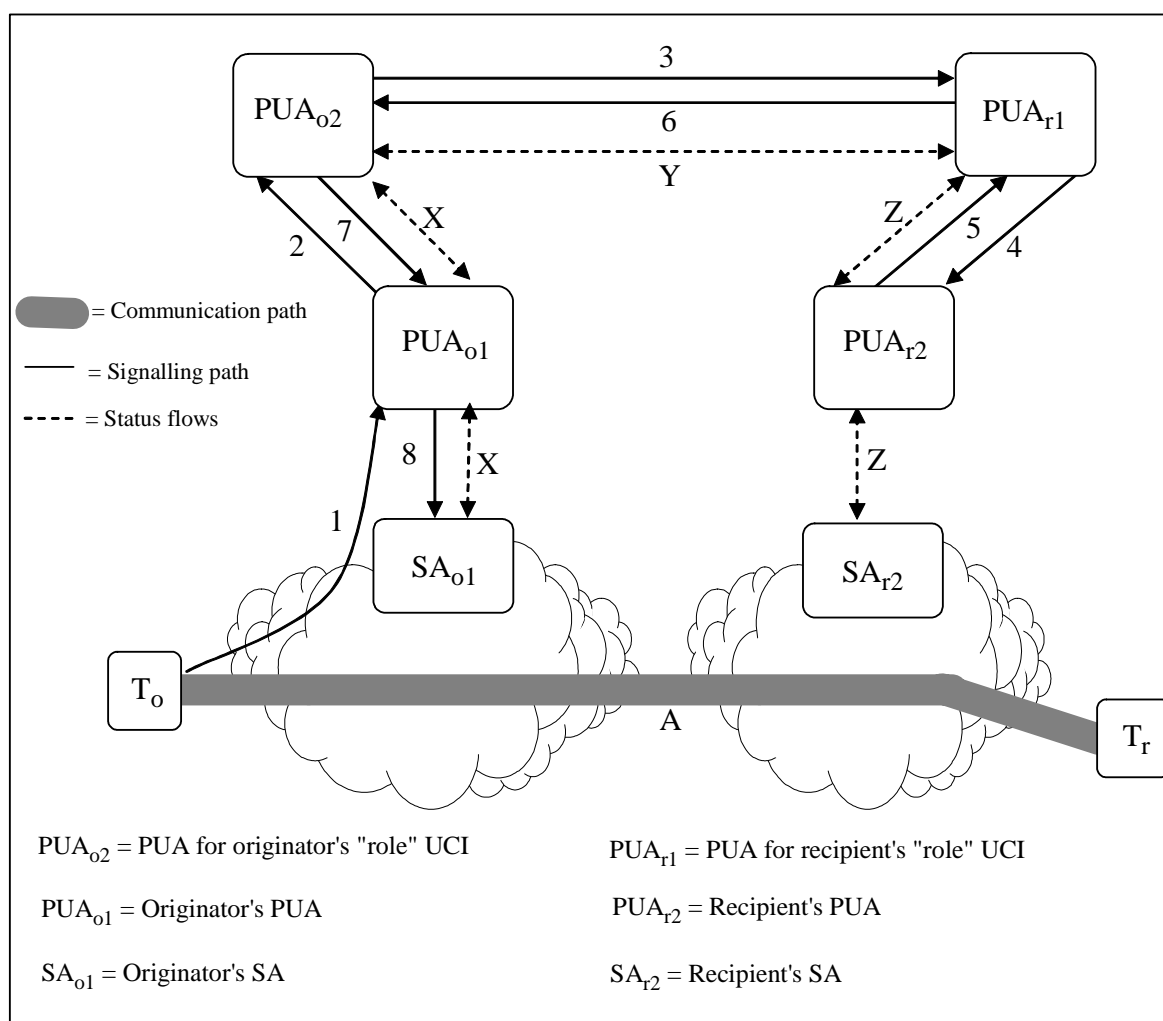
$PUA_{o2}$

3

6

Y

$PUA_{r1}$

2

7

X

Z

5

4

= Communication path

= Signalling path

= Status flows

$PUA_{o1}$

$PUA_{r2}$

8

X

Z

1

$SA_{o1}$

$SA_{r2}$

$T_o$

A

$T_r$

$PUA_{o2}$ = PUA for originator's "role" UCI

$PUA_{r1}$ = PUA for recipient's "role" UCI

$PUA_{o1}$ = Originator's PUA

$PUA_{r2}$ = Recipient's PUA

$SA_{o1}$ = Originator's SA

$SA_{r2}$ = Recipient's SA